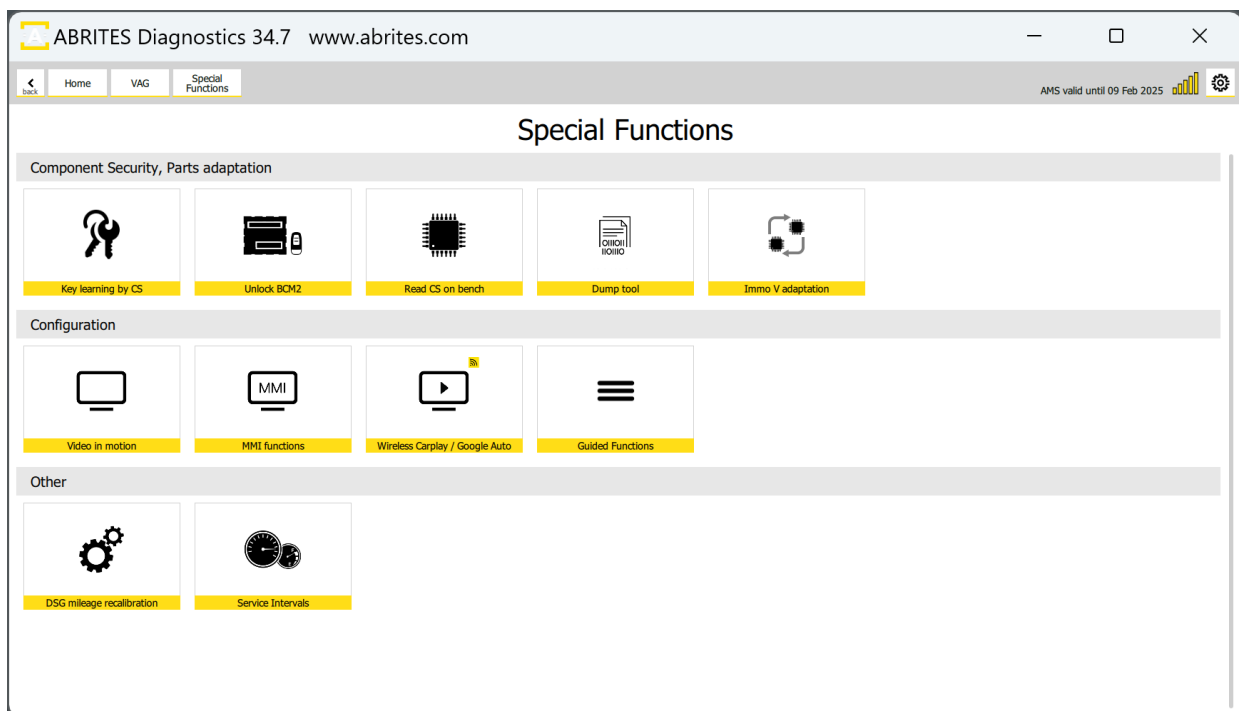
A ABRITES Diagnostics 34.7 www.abrites.com

back Home VAG Special Functions

AMS valid until 09 Feb 2025

Special Functions

Component Security, Parts adaptation

Key learning by CS

Unlock BCM2

Read CS on bench

Dump tool

Immo V adaptation

Configuration

Video in motion

MMI

MMI functions

Wireless Carplay / Google Auto

Guided Functions

Other

DSG mileage recalibration

Service Intervals